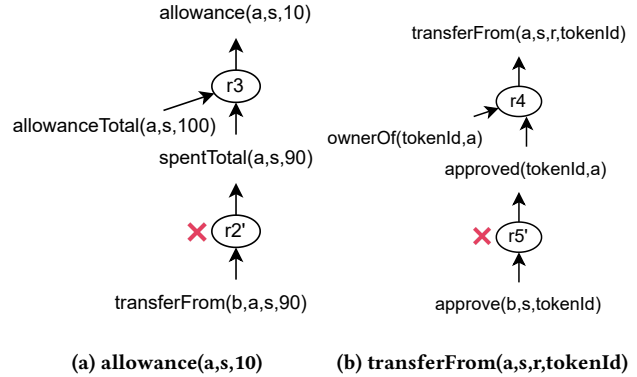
allowance(a,s,10)

r3

allowanceTotal(a,s,100)

spentTotal(a,s,90)

r2'

transferFrom(b,a,s,90)

(a) allowance(a,s,10)

transferFrom(a,s,r,tokenId)

r4

ownerOf(tokenId,a)

approved(tokenId,a)

r5'

approve(b,s,tokenId)

(b) transferFrom(a,s,r,tokenId)